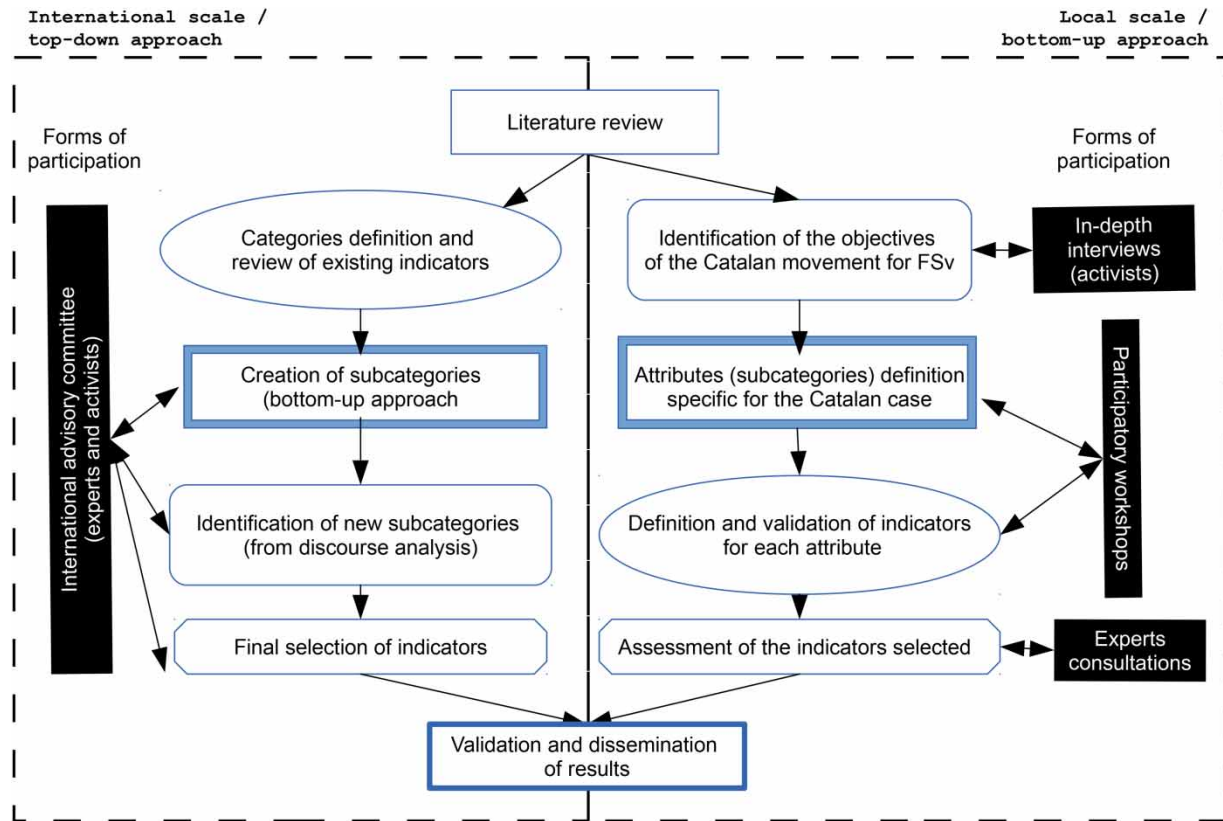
International scale / top-down approach

Local scale / bottom-up approach

Forms of participation

Literature review

Forms of participation

International advisory committee (experts and activists)

Categories definition and review of existing indicators

Identification of the objectives of the Catalan movement for FSv

In-depth interviews (activists)

Creation of subcategories (bottom-up approach

Attributes (subcategories) definition specific for the Catalan case

Participatory workshops

Identification of new subcategories (from discourse analysis)

Definition and validation of indicators for each attribute

Final selection of indicators

Assessment of the indicators selected

Experts consultations

Validation and dissemination of results